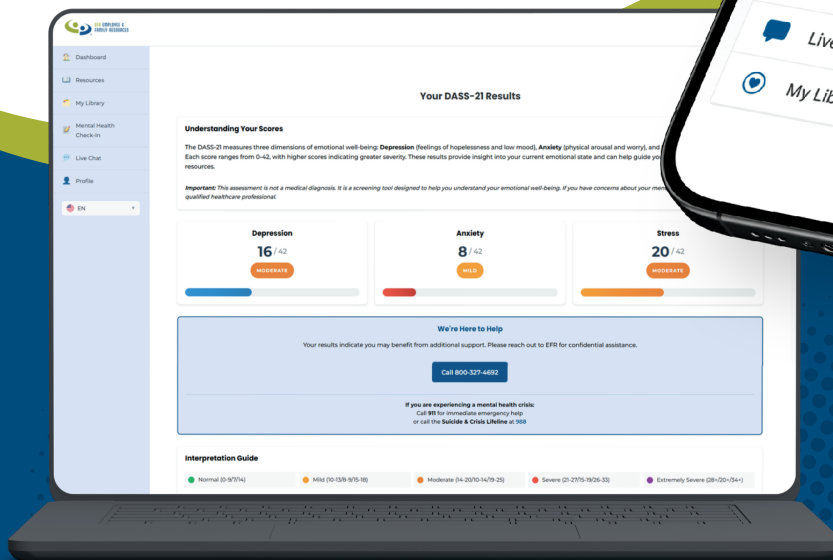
EFR EMPLOYEE & FAMILY RESOURCES

Dashboard
Resources
My Library
Mental Health Check-In
Live Chat
Profile
EN

Live
My Lib

Your DASS-21 Results

Understanding Your Scores

The DASS-21 measures three dimensions of emotional well-being: **Depression** (feelings of hopelessness and low mood), **Anxiety** (physical arousal and worry), and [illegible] Each score ranges from 0-42, with higher scores indicating greater severity. These results provide insight into your current emotional state and can help guide yo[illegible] resources.

*Important: This assessment is not a medical diagnosis. It is a screening tool designed to help you understand your emotional well-being. If you have concerns about your ment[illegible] qualified healthcare professional.*

| Depression | Anxiety | Stress |
|---|---|---|
| 16 / 42 | 8 / 42 | 20 / 42 |
| MODERATE | MILD | MODERATE |

We're Here to Help

Your results indicate you may benefit from additional support. Please reach out to EFR for confidential assistance.

Call 800-327-4692

If you are experiencing a mental health crisis:
Call **911** for immediate emergency help
or call the **Suicide & Crisis Lifeline** at **988**

Interpretation Guide

Normal (0-9/7/14)
Mild (10-13/8-9/15-18)
Moderate (14-20/10-14/19-25)
Severe (21-27/15-19/26-33)
Extremely Severe (28+/20+/34+)